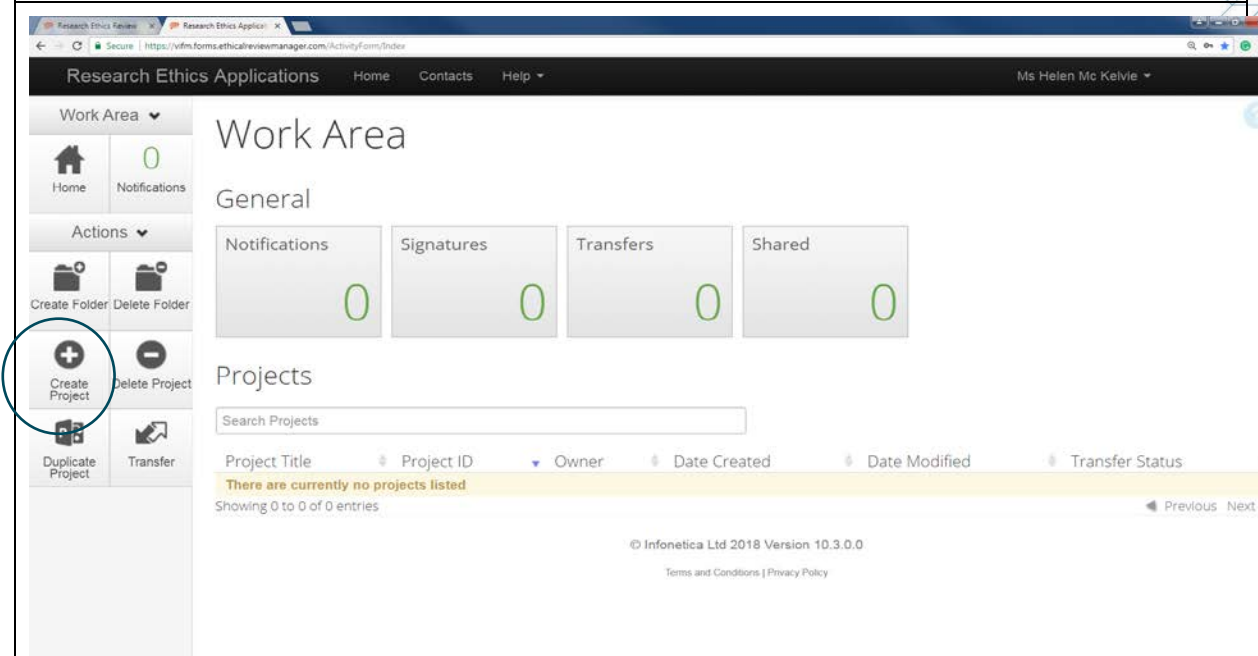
Research Ethics Review ×
Research Ethics Applicati ×
Secure | https://vifm.forms.ethicalreviewmanager.com/ActivityForm/Index

Research Ethics Applications Home Contacts Help
Ms Helen Mc Kelvie

Work Area
Home
0
Notifications
Actions
Create Folder
Delete Folder
Create Project
Delete Project
Duplicate Project
Transfer

Work Area

General

| Notifications | Signatures | Transfers | Shared |
|---|---|---|---|
| 0 | 0 | 0 | 0 |

Projects

Search Projects

| Project Title | Project ID | Owner | Date Created | Date Modified | Transfer Status |
|---|---|---|---|---|---|
| There are currently no projects listed | | | | | |

Showing 0 to 0 of 0 entries
Previous Next

© Infonetica Ltd 2018 Version 10.3.0.0

Terms and Conditions | Privacy Policy